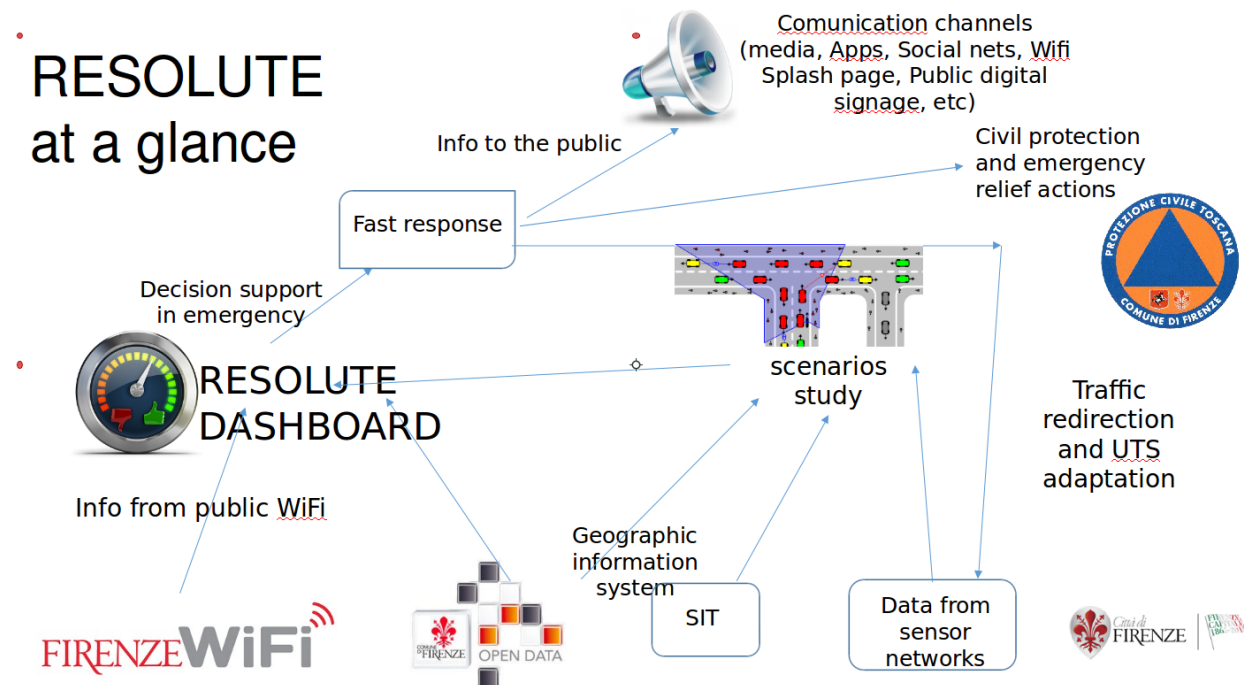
RESOLUTE at a glance

Comunication channels (media, Apps, Social nets, Wifi Splash page, Public digital signage, etc)

Info to the public

Civil protection and emergency relief actions

Fast response

PROTEZIONE CIVILE TOSCANA
COMUNE DI FIRENZE

Decision support in emergency

scenarios study

RESOLUTE DASHBOARD

Traffic redirection and UTS adaptation

Info from public WiFi

Geographic information system

SIT

Data from sensor networks

FIRENZE WiFi

COMUNE DI FIRENZE OPEN DATA

Città di FIRENZE